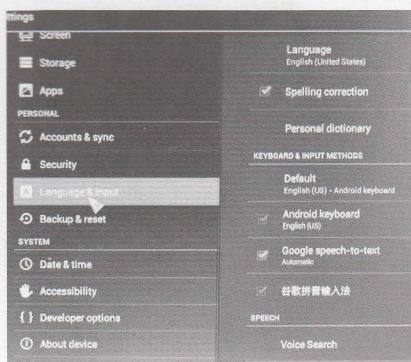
ettings

Screen

Storage

Apps

PERSONAL

Accounts & sync

Security

Language & input

Backup & reset

SYSTEM

Date & time

Accessibility

Developer options

About device

Language
English (United States)

Spelling correction

Personal dictionary

KEYBOARD & INPUT METHODS

Default
English (US) - Android keyboard

Android keyboard
English (US)

Google speech-to-text
Automatic

谷歌拼音输入法

SPEECH

Voice Search